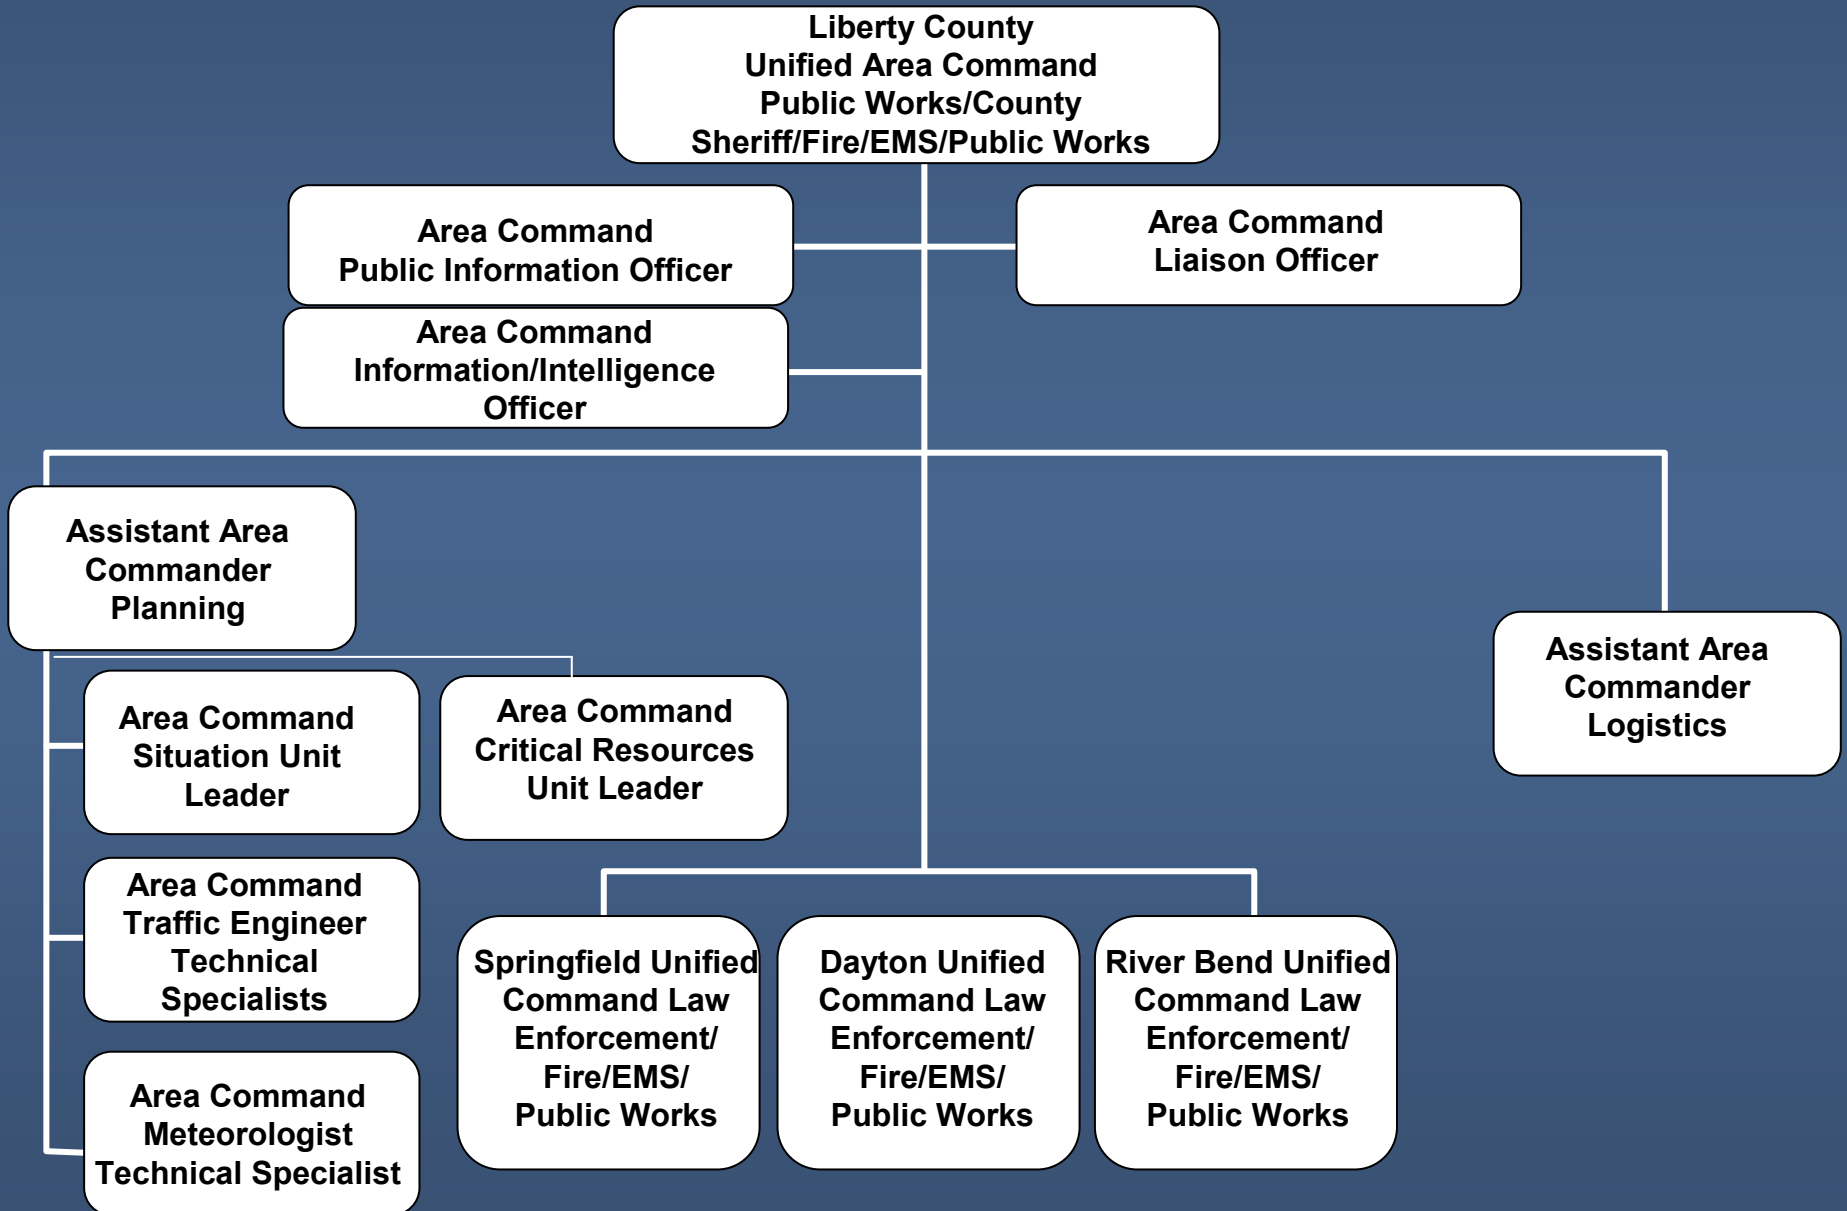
Liberty County
Unified Area Command
Public Works/County
Sheriff/Fire/EMS/Public Works

Area Command
Public Information Officer

Area Command
Liaison Officer

Area Command
Information/Intelligence
Officer

Assistant Area
Commander
Planning

Assistant Area
Commander
Logistics

Area Command
Situation Unit
Leader

Area Command
Critical Resources
Unit Leader

Area Command
Traffic Engineer
Technical
Specialists

Area Command
Meteorologist
Technical Specialist

Springfield Unified
Command Law
Enforcement/
Fire/EMS/
Public Works

Dayton Unified
Command Law
Enforcement/
Fire/EMS/
Public Works

River Bend Unified
Command Law
Enforcement/
Fire/EMS/
Public Works